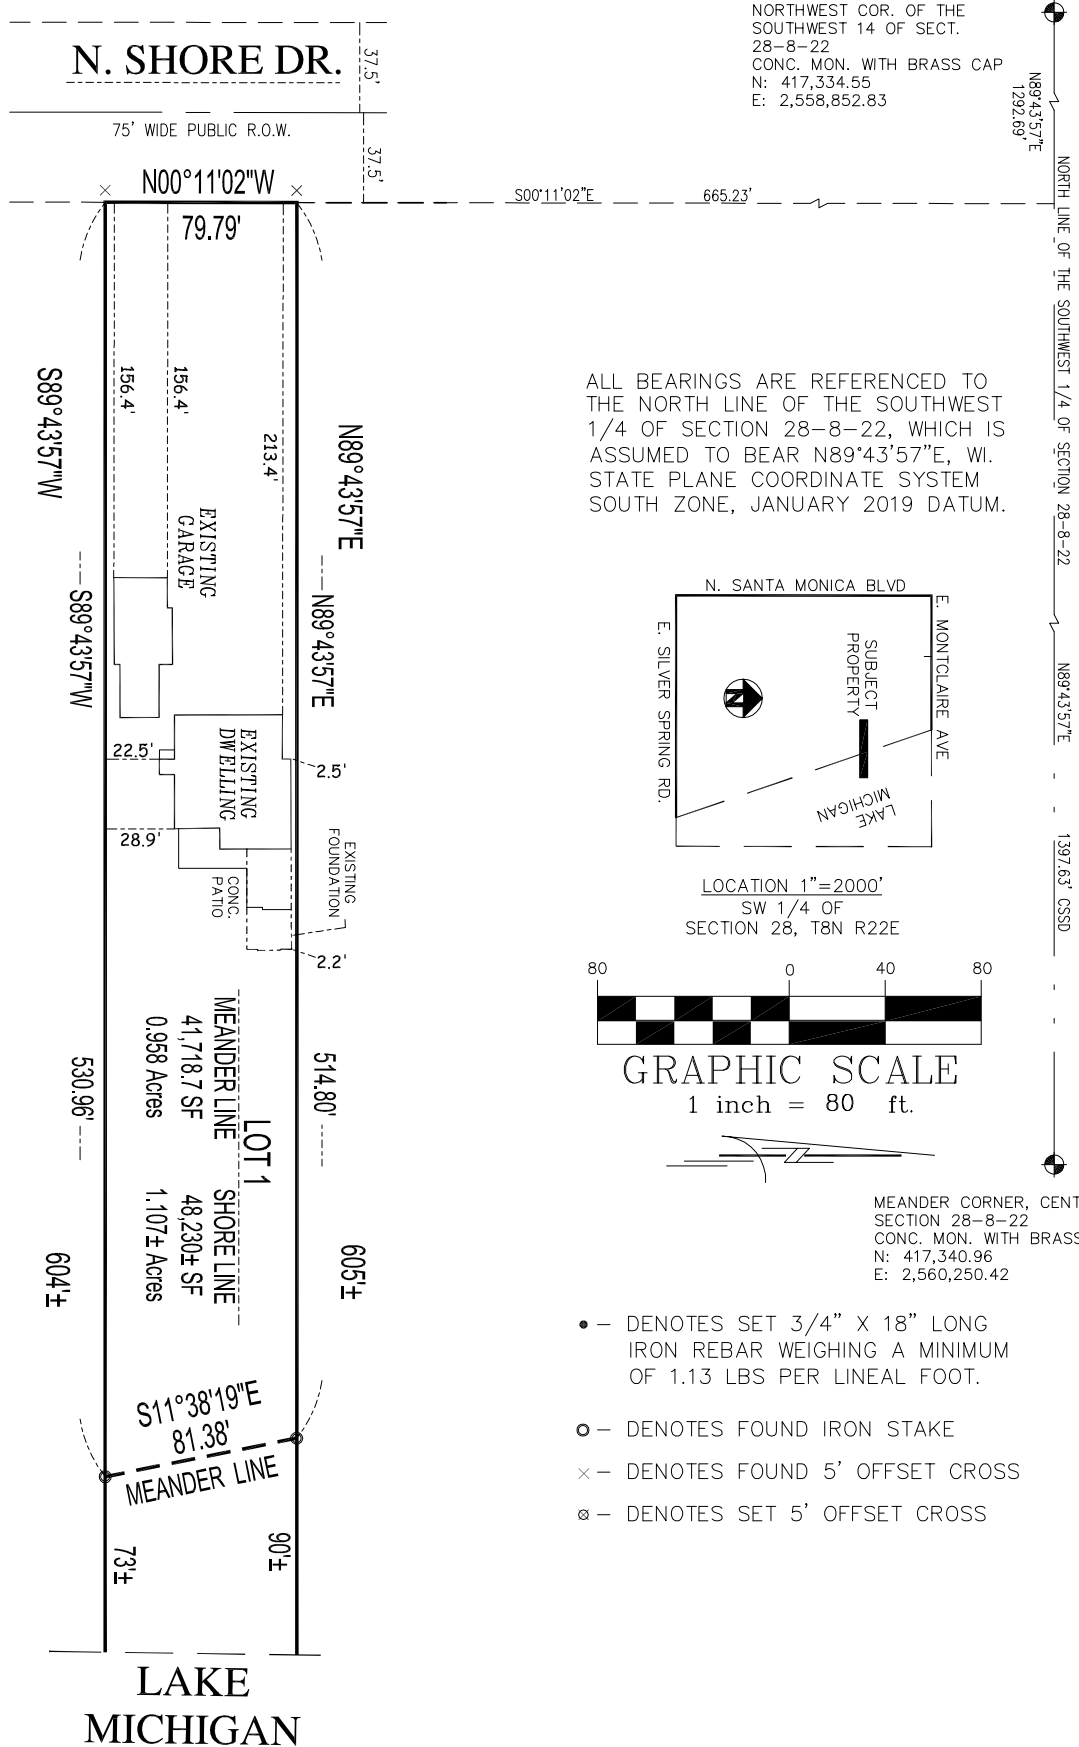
N. SHORE DR.

37.5'

75' WIDE PUBLIC R.O.W.

37.5'

NORTHWEST COR. OF THE SOUTHWEST 14 OF SECT. 28-8-22
CONC. MON. WITH BRASS CAP
N: 417,334.55
E: 2,558,852.83

N89°43'57"E
1292.69'

N00°11'02"W

79.79'

S00°11'02"E

665.23'

NORTH LINE OF THE SOUTHWEST 1/4 OF SECTION 28-8-22

N89°43'57"E

1397.63' CSSD

S89°43'57"W

156.4'

156.4'

213.4'

N89°43'57"E

EXISTING GARAGE

S89°43'57"W

N89°43'57"E

EXISTING DWELLING

22.5'

2.5'

28.9'

CONC. PATIO

EXISTING FOUNDATION

2.2'

ALL BEARINGS ARE REFERENCED TO THE NORTH LINE OF THE SOUTHWEST 1/4 OF SECTION 28-8-22, WHICH IS ASSUMED TO BEAR N89°43'57"E, WI. STATE PLANE COORDINATE SYSTEM SOUTH ZONE, JANUARY 2019 DATUM.

N. SANTA MONICA BLVD

E. SILVER SPRING RD.

E. MONTCLAIRE AVE

SUBJECT PROPERTY

N

LAKE MICHIGAN

LOCATION 1"=2000'
SW 1/4 OF SECTION 28, T8N R22E

80 0 40 80

GRAPHIC SCALE
1 inch = 80 ft.

LOT 1

MEANDER LINE
41,718.7 SF
0.958 Acres

SHORE LINE
48,230± SF
1.107± Acres

530.96'

514.80'

604'±

605'±

MEANDER CORNER, CENT
SECTION 28-8-22
CONC. MON. WITH BRASS
N: 417,340.96
E: 2,560,250.42

• – DENOTES SET 3/4" X 18" LONG IRON REBAR WEIGHING A MINIMUM OF 1.13 LBS PER LINEAL FOOT.

○ – DENOTES FOUND IRON STAKE

× – DENOTES FOUND 5' OFFSET CROSS

⊗ – DENOTES SET 5' OFFSET CROSS

S11°38'19"E
81.38'

MEANDER LINE

73'±

90'±

LAKE
MICHIGAN